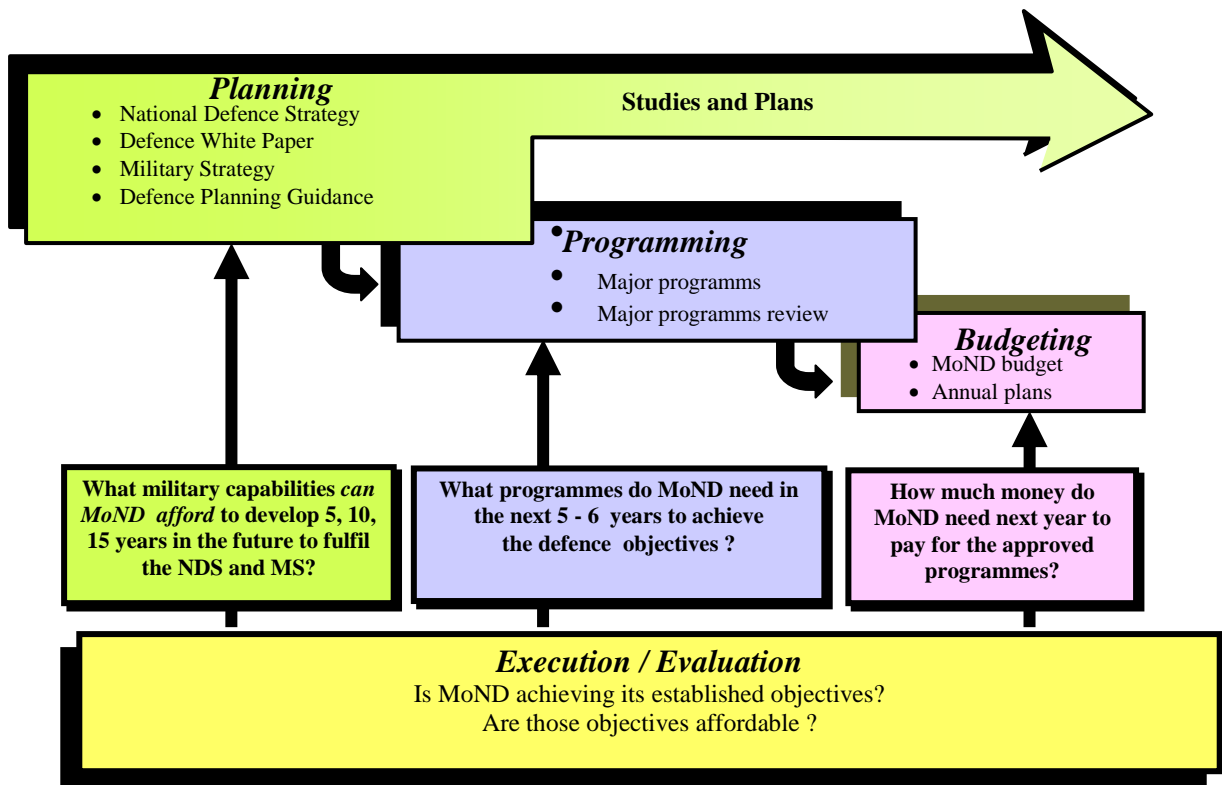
Planning
- National Defence Strategy
- Defence White Paper
- Military Strategy
- Defence Planning Guidance

Studies and Plans

Programming
- Major programms
- Major programms review

Budgeting
- MoND budget
- Annual plans

What military capabilities *can MoND afford* to develop 5, 10, 15 years in the future to fulfil the NDS and MS?

What programmes do MoND need in the next 5 - 6 years to achieve the defence objectives ?

How much money do MoND need next year to pay for the approved programmes?

Execution / Evaluation
Is MoND achieving its established objectives?
Are those objectives affordable ?